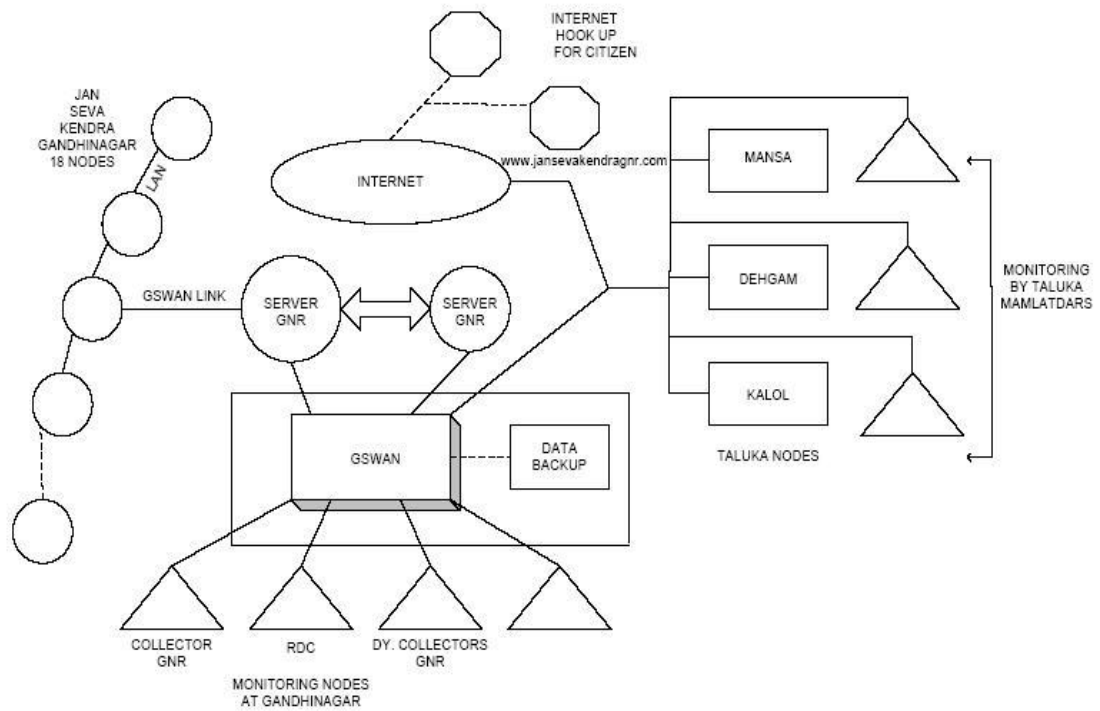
INTERNET
HOOK UP
FOR CITIZEN

JAN
SEVA
KENDRA
GANDHINAGAR
18 NODES

LAN

INTERNET

www.jansevakendragnr.com

MANSA

DEHGAM

KALOL

MONITORING
BY TALUKA
MAMLATDARS

GSWAN LINK

SERVER
GNR

SERVER
GNR

GSWAN

DATA
BACKUP

TALUKA NODES

COLLECTOR
GNR

RDC

DY. COLLECTORS
GNR

MONITORING NODES
AT GANDHINAGAR